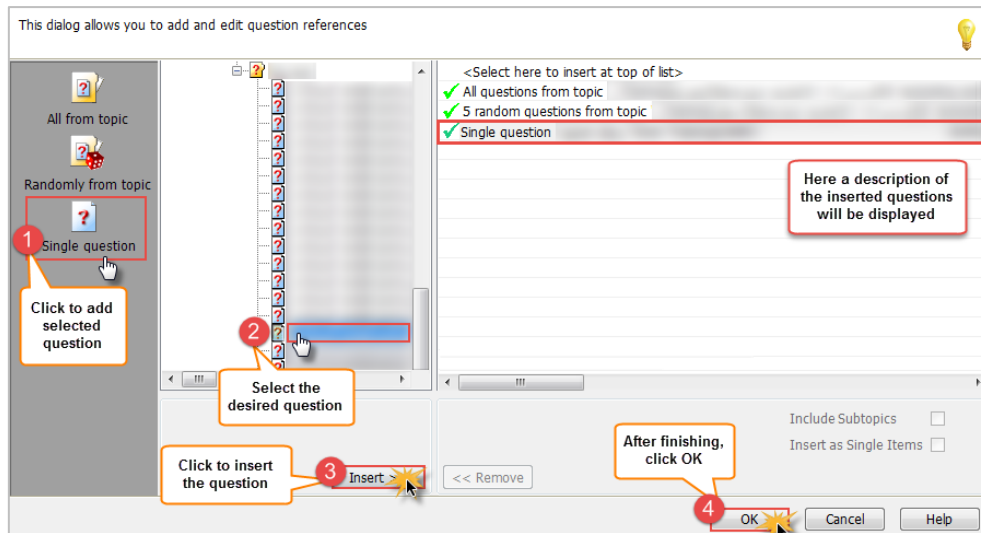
This dialog allows you to add and edit question references

All from topic

Randomly from topic

Single question

1

Click to add selected question

<Select here to insert at top of list>
All questions from topic
5 random questions from topic
Single question

Here a description of the inserted questions will be displayed

2

Select the desired question

Include Subtopics
Insert as Single Items

Click to insert the question

3

Insert

<< Remove

After finishing, click OK

4

OK

Cancel

Help